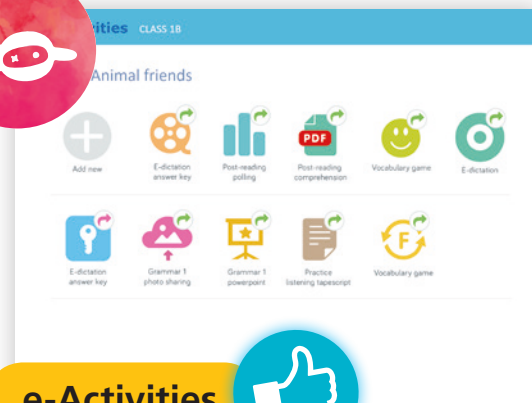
ities CLASS 1B

Animal friends

Add new

E-dictation answer key

Post-reading polling

PDF

Post-reading comprehension

Vocabulary game

E-dictation

E-dictation answer key

Grammar 1 photo sharing

Grammar 1 powerpoint

Practice listening tapescript

F

Vocabulary game

e-Activities